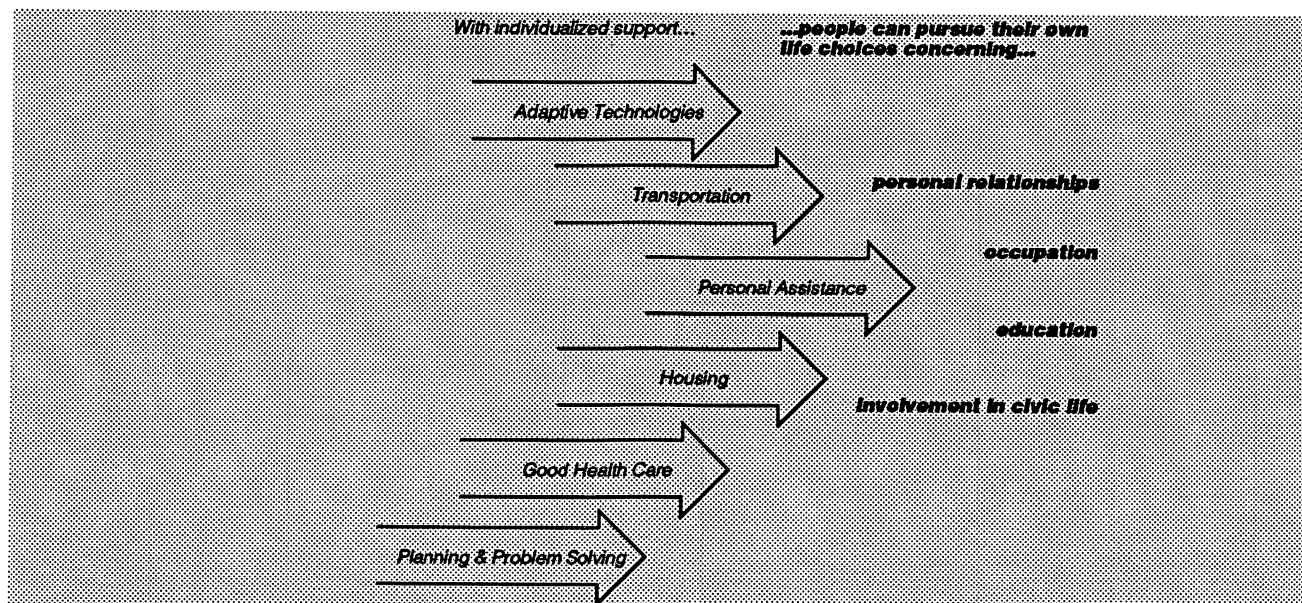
With individualized support...

...people can pursue their own life choices concerning...

Adaptive Technologies

Transportation

personal relationships

occupation

Personal Assistance

education

Housing

involvement in civic life

Good Health Care

Planning & Problem Solving